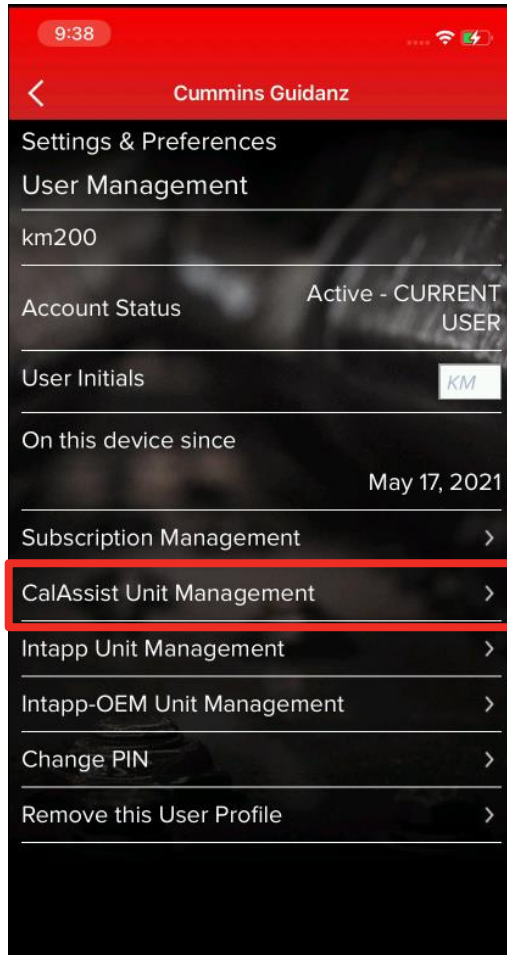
9:38

Cummins Guidanz

Settings & Preferences

User Management

km200

Account Status Active - CURRENT USER

User Initials KM

On this device since May 17, 2021

Subscription Management

CalAssist Unit Management

Intapp Unit Management

Intapp-OEM Unit Management

Change PIN

Remove this User Profile